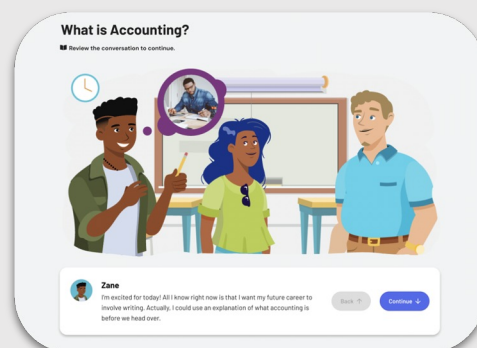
What is Accounting?

Review the conversation to continue.

Zane

I'm excited for today! All I know right now is that I want my future career to involve writing. Actually, I could use an explanation of what accounting is before we head over.

Back ↑

Continue ↓